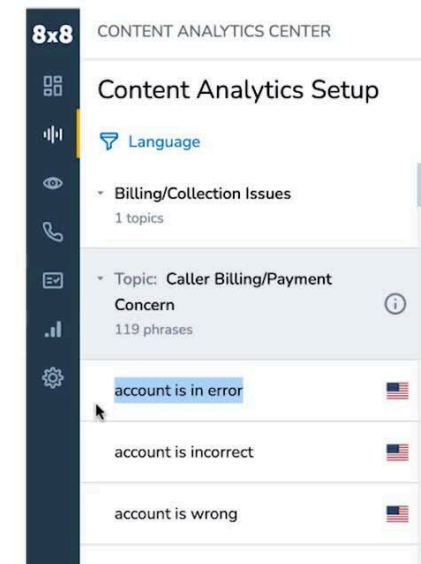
8x8

CONTENT ANALYTICS CENTER

Content Analytics Setup

Language

Billing/Collection Issues
1 topics

Topic: Caller Billing/Payment Concern
119 phrases

account is in error

account is incorrect

account is wrong